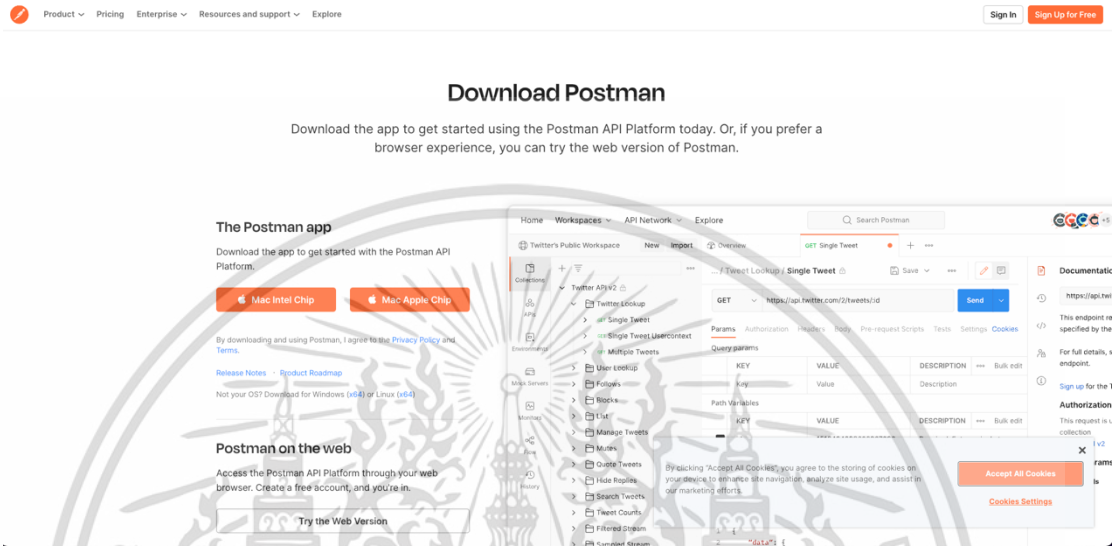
Product Pricing Enterprise Resources and support Explore

Sign In Sign Up for Free

Download Postman

Download the app to get started using the Postman API Platform today. Or, if you prefer a browser experience, you can try the web version of Postman.

The Postman app

Download the app to get started with the Postman API Platform.

Mac Intel Chip Mac Apple Chip

By downloading and using Postman, I agree to the Privacy Policy and Terms.

Release Notes Product Roadmap

Not your OS? Download for Windows (x64) or Linux (x64)

Postman on the web

Access the Postman API Platform through your web browser. Create a free account, and you're in.

Try the Web Version

Home Workspaces API Network Explore

Search Postman

Twitter's Public Workspace New Import Overview GET Single Tweet

Collections APIs Environments Mock Servers Monitors History

Twitter API v2
Twitter Lookup
GET Single Tweet
GET Single Tweet Usercontext
GET Multiple Tweets
User Lookup
Follows
Blocks
List
Manage Tweets
Mutes
Quote Tweets
Hide Replies
Search Tweets
Tweet Counts
Filtered Stream
Sampled Stream

... / Tweet Lookup / Single Tweet

Save

GET https://api.twitter.com/2/tweets/:id Send

Params Authorization Headers Body Pre-request Scripts Tests Settings Cookies

Query params

| KEY | VALUE | DESCRIPTION | Bulk edit |
|---|---|---|---|
| Key | Value | Description | |

Path Variables

| KEY | VALUE | DESCRIPTION | Bulk edit |
|---|---|---|---|

Documentation

https://api.twi

This endpoint re specified by the

For full details, s endpoint.

Sign up for the

Authorization

This request is u collection

By clicking "Accept All Cookies", you agree to the storing of cookies on your device to enhance site navigation, analyze site usage, and assist in our marketing efforts.

Accept All Cookies

Cookies Settings

2 "data": {